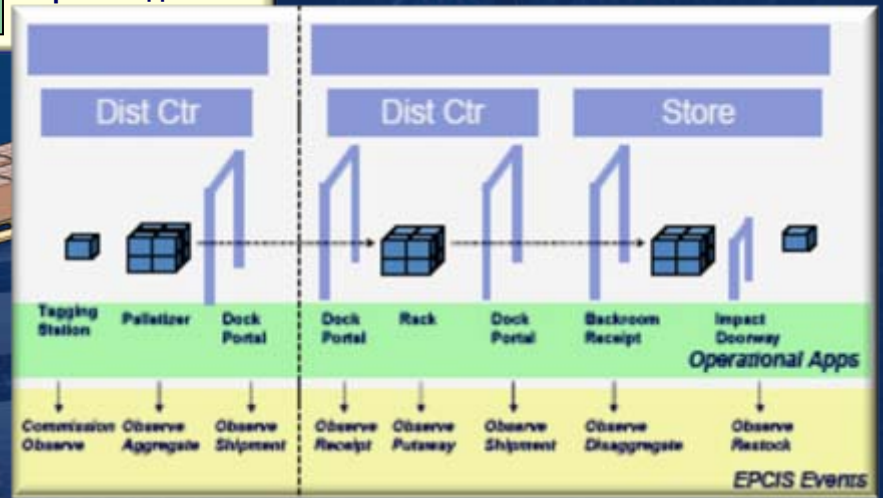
Dist Ctr

Dist Ctr

Store

Tagging Station

Palletizer

Dock Portal

Dock Portal

Rack

Dock Portal

Backroom Receipt

Impact Doorway

Operational Apps

Commission Observe

Observe Aggregate

Observe Shipment

Observe Receipt

Observe Putaway

Observe Shipment

Observe Disaggregate

Observe Restock

EPCIS Events